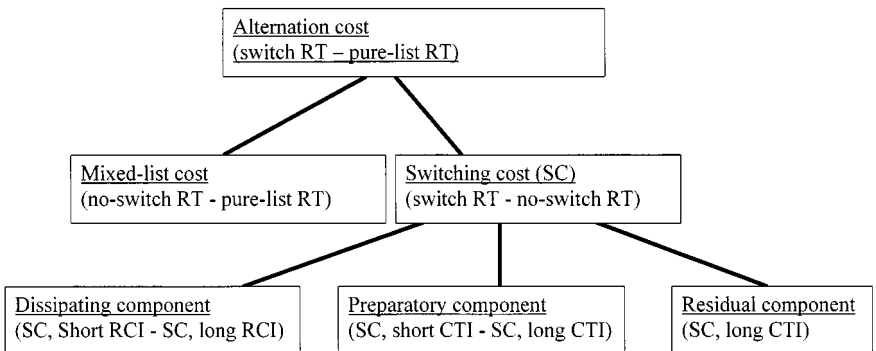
Alternation cost
(switch RT – pure-list RT)

Mixed-list cost
(no-switch RT - pure-list RT)

Switching cost (SC)
(switch RT - no-switch RT)

Dissipating component
(SC, Short RCI - SC, long RCI)

Preparatory component
(SC, short CTI - SC, long CTI)

Residual component
(SC, long CTI)